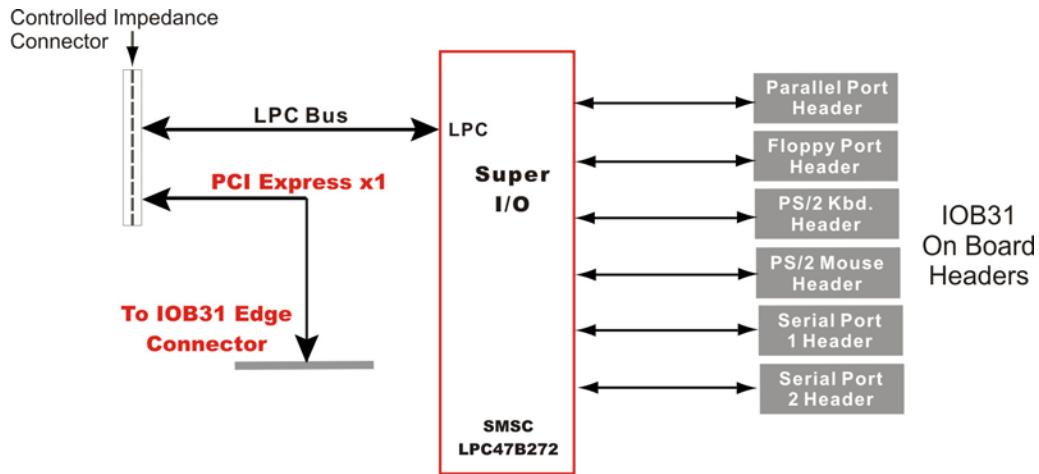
Controlled Impedance Connector

LPC Bus

PCI Express x1

To IOB31 Edge Connector

LPC

Super I/O

SMSC LPC47B272

Parallel Port Header

Floppy Port Header

PS/2 Kbd. Header

PS/2 Mouse Header

Serial Port 1 Header

Serial Port 2 Header

IOB31 On Board Headers